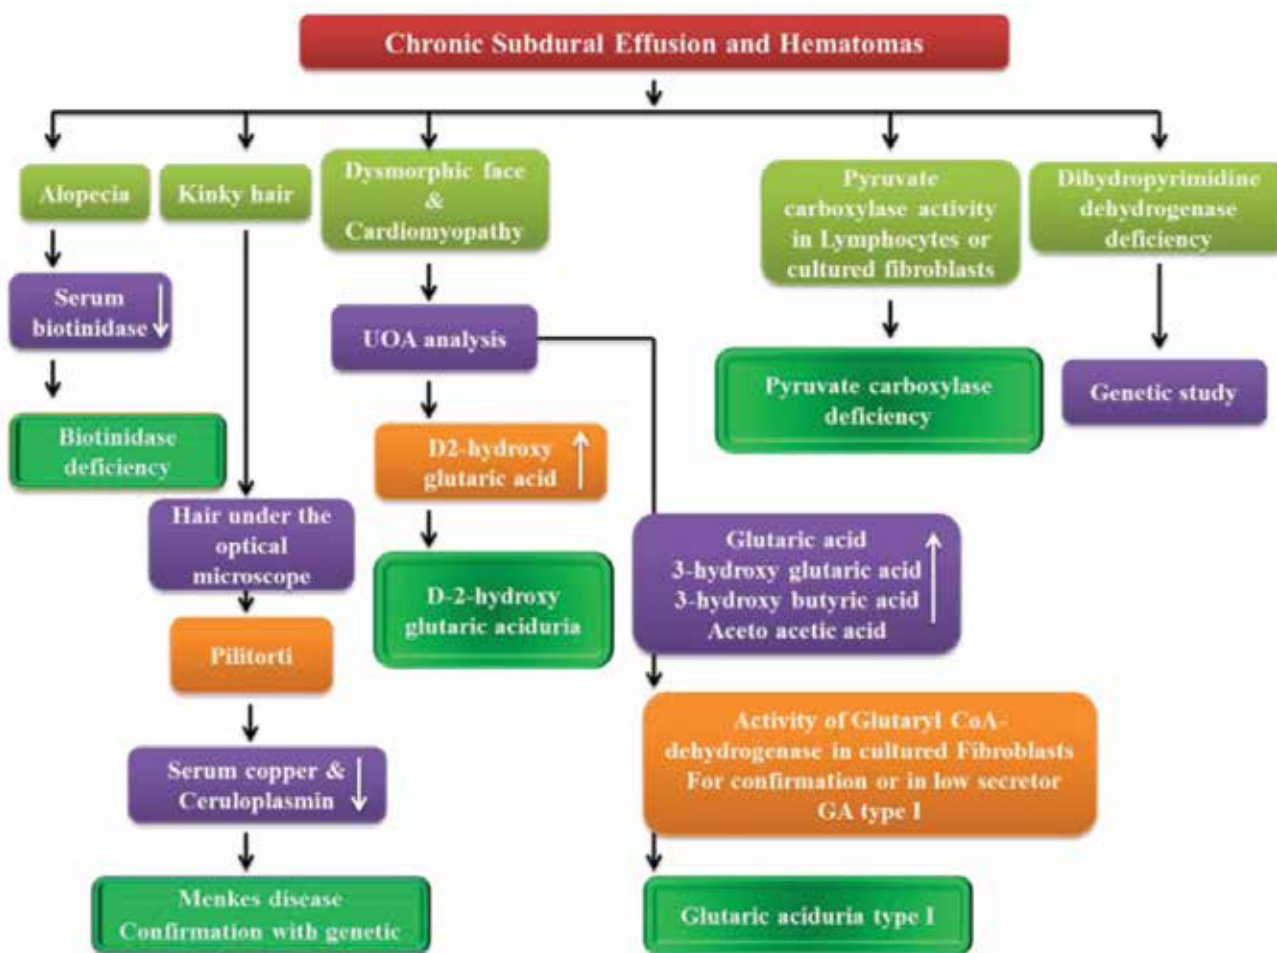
Chronic Subdural Effusion and Hematomas

Alopecia

Serum biotinidase ↓

Biotinidase deficiency

Kinky hair

Hair under the optical microscope

Pilitorti

Serum copper & Ceruloplasmin ↓

Menkes disease Confirmation with genetic

Dysmorphic face & Cardiomyopathy

UOA analysis

D2-hydroxy glutaric acid ↑

D-2-hydroxy glutaric aciduria

Glutaric acid 3-hydroxy glutaric acid 3-hydroxy butyric acid Aceto acetic acid ↑

Activity of Glutaryl CoA-dehydrogenase in cultured Fibroblasts For confirmation or in low secretor GA type I

Glutaric aciduria type I

Pyruvate carboxylase activity in Lymphocytes or cultured fibroblasts

Pyruvate carboxylase deficiency

Dihydropyrimidine dehydrogenase deficiency

Genetic study